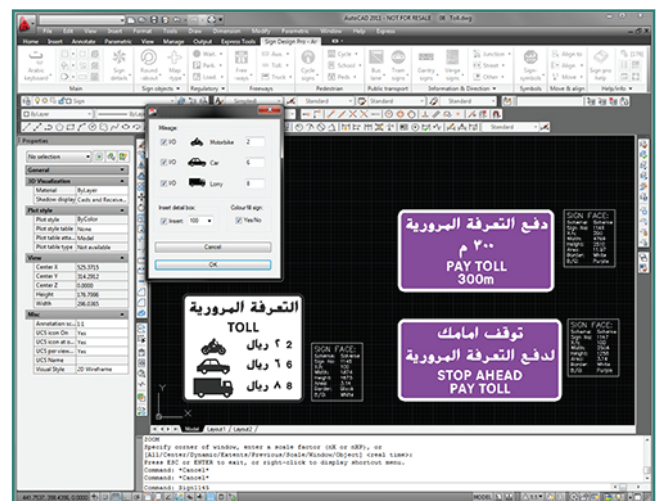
AutoCAD 2011 - NOT FOR RESALE   SE_Toll.dwg

File   Edit   View   Insert   Format   Tools   Draw   Dimension   Modify   Parametric   Window   Help   Express

Home   Insert   Annotate   Parametric   View   Manage   Output   Express Tools   Sign Design Pro - AH

Arabic keyboard   Sign details   Roundabout   Map type   Warn   Park   Tourist   Sign regulatory   Free ways   Toll   Truck   Cycle signs   School   Other   Bus lane   Tram signs   Gantry signs   Verge signs   Junction   Street   Other   Sign symbols   Align to   Offset   Move   Sign pro help

Main   Signs   Regulatory   Freeways   Pedestrian   Public transport   Information & Direction   Symbols   Move & align   Help/Info

Sign

ByLayer   Standard   Standard   Standard   Standard

Properties

No selection

General

3D Visualization

Material   ByLayer

Shadow display   Casts and Receive...

Plot style

Plot style   ByColor

Plot style table   None

Plot table atta...   Model

Plot table type   Not available

View

Center X   525.3715

Center Y   314.2952

Center Z   0.0000

Height   176.7006

Width   296.0365

Misc

Annotation sc...   1:1

UCS icon On   Yes

UCS icon at o...   Yes

UCS per viewp...   Yes

UCS Name

Visual Style   2D Wireframe

Mileage:

I/O   Motorbike   2

I/O   Car   6

I/O   Lorry   8

Insert detail box:

Insert   100

Colour fill sign:

Yes/No

Cancel

OK

دفع التعرفة المرورية
٣٠٠ م
PAY TOLL
300m

توقف امامك
لدفع التعرفة المرورية
STOP AHEAD
PAY TOLL

التعرفة المرورية
TOLL
٢ ريال 2
٦ ريال 6
٨ ريال 8

SIGN FACE:

Model   Layout1   Layout2

ZOOM
Specify corner of window, enter a scale factor (nX or nXP), or
[All/Center/Dynamic/Extents/Previous/Scale/Window/Object] <real time>:
Press ESC or ENTER to exit, or right-click to display shortcut menu.
Command: *Cancel*
Command: *Cancel*
Command: Sign145

MODEL